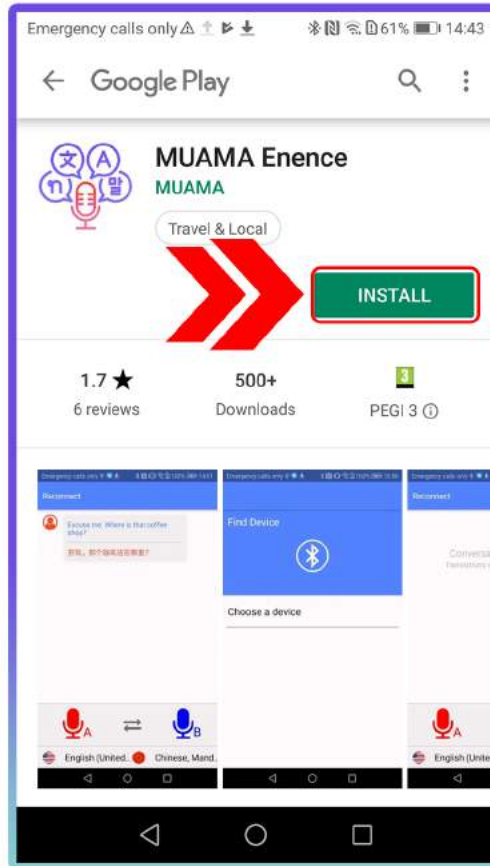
Emergency calls only 61% 14:43

Google Play

MUAMA Enence
MUAMA
Travel & Local

INSTALL

1.7 ★
6 reviews

500+
Downloads

3
PEGI 3 ⓘ

Emergency calls only
Reconnect
Excuse me. Where is that coffee shop?
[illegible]
A B
English (United... Chinese, Mand...

Emergency calls only
Find Device
Choose a device

Emergency calls only
Reconnect
Conversa
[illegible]
A
English (Unite...